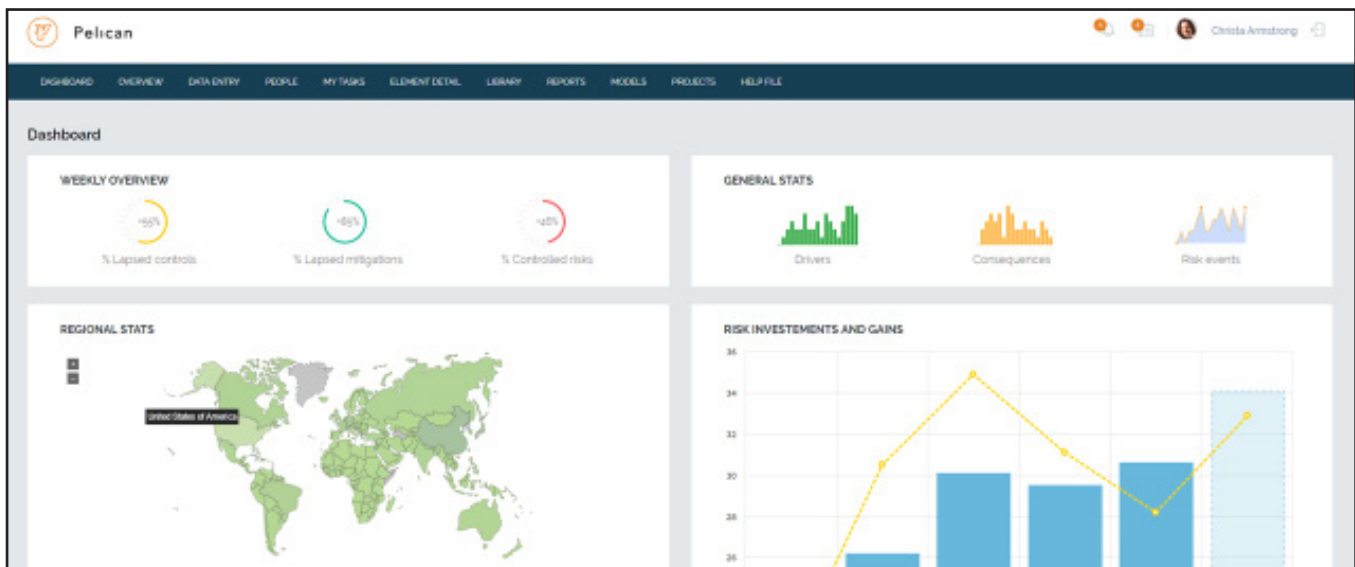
Pelican

Christa Armstrong

DASHBOARD OVERVIEW DATA ENTRY PEOPLE MY TASKS ELEMENT DETAIL LIBRARY REPORTS MODELS PROJECTS HELP FILE

Dashboard

WEEKLY OVERVIEW

+55%
% Lapsed controls

+85%
% Lapsed mitigations

+45%
% Controlled risks

GENERAL STATS

Drivers

Consequences

Risk events

REGIONAL STATS

+
-

United States of America

RISK INVESTEMENTS AND GAINS

36
34
32
30
28
26